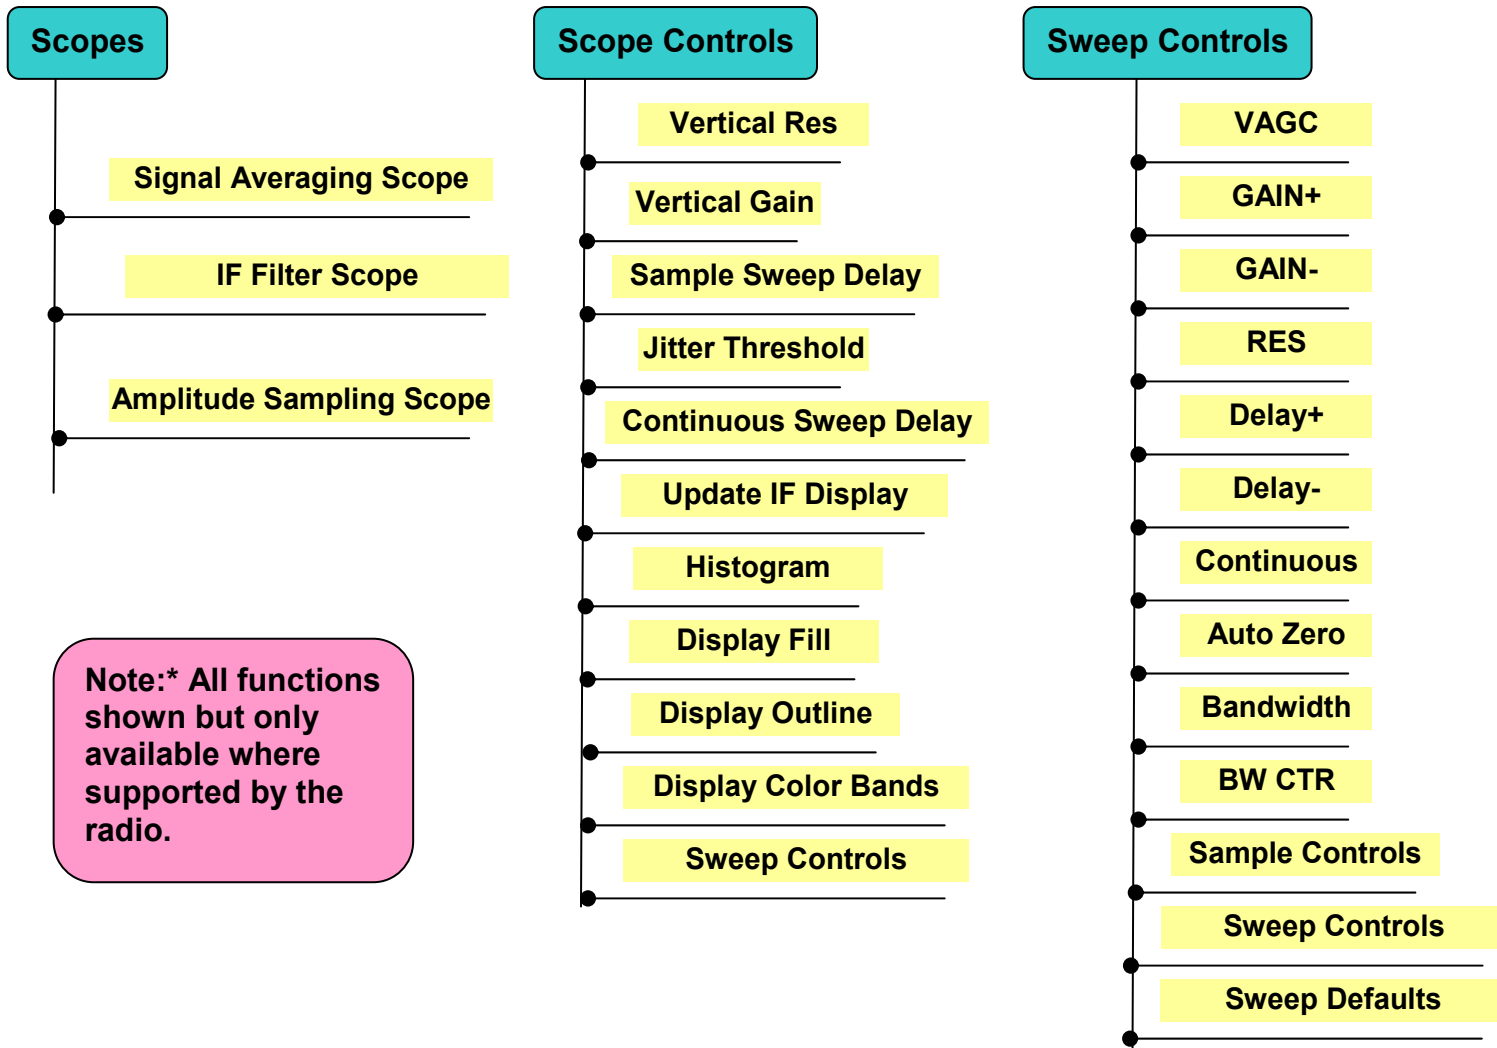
Scopes

Signal Averaging Scope

IF Filter Scope

Amplitude Sampling Scope

Note:* All functions shown but only available where supported by the radio.

Scope Controls

Vertical Res

Vertical Gain

Sample Sweep Delay

Jitter Threshold

Continuous Sweep Delay

Update IF Display

Histogram

Display Fill

Display Outline

Display Color Bands

Sweep Controls

Sweep Controls

VAGC

GAIN+

GAIN-

RES

Delay+

Delay-

Continuous

Auto Zero

Bandwidth

BW CTR

Sample Controls

Sweep Controls

Sweep Defaults